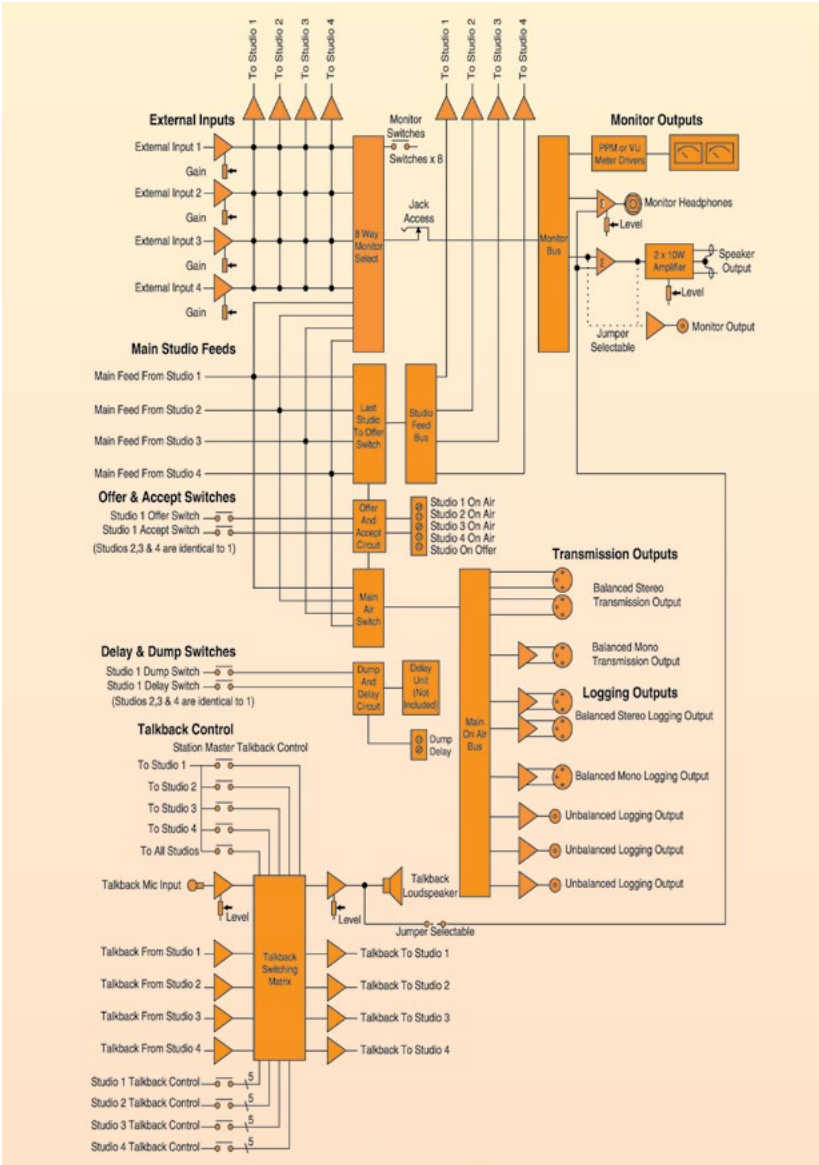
To Studio 1
To Studio 2
To Studio 3
To Studio 4
To Studio 1
To Studio 2
To Studio 3
To Studio 4

External Inputs
External Input 1
Gain
External Input 2
Gain
External Input 3
Gain
External Input 4
Gain

Monitor Switches
Switches x 8
Jack Access
8 Way Monitor Select

Monitor Outputs
PPM or VU Meter Drivers
Monitor Bus
Monitor Headphones
Level
2 x 10W Amplifier
Speaker Output
Level
Jumper Selectable
Monitor Output

Main Studio Feeds
Main Feed From Studio 1
Main Feed From Studio 2
Main Feed From Studio 3
Main Feed From Studio 4
Last Studio To Offer Switch
Studio Feed Bus

Offer & Accept Switches
Studio 1 Offer Switch
Studio 1 Accept Switch
(Studios 2,3 & 4 are identical to 1)
Offer And Accept Circuit
Studio 1 On Air
Studio 2 On Air
Studio 3 On Air
Studio 4 On Air
Studio On Offer

Main Air Switch

Transmission Outputs
Balanced Stereo Transmission Output
Balanced Mono Transmission Output

Delay & Dump Switches
Studio 1 Dump Switch
Studio 1 Delay Switch
(Studios 2,3 & 4 are identical to 1)
Dump And Delay Circuit
Delay Unit (Not Included)
Dump Delay

Main On Air Bus

Logging Outputs
Balanced Stereo Logging Output
Balanced Mono Logging Output
Unbalanced Logging Output
Unbalanced Logging Output
Unbalanced Logging Output

Talkback Control
Station Master Talkback Control
To Studio 1
To Studio 2
To Studio 3
To Studio 4
To All Studios
Talkback Mic Input
Level
Talkback Switching Matrix
Level
Talkback Loudspeaker
Jumper Selectable
Talkback From Studio 1
Talkback From Studio 2
Talkback From Studio 3
Talkback From Studio 4
Talkback To Studio 1
Talkback To Studio 2
Talkback To Studio 3
Talkback To Studio 4
Studio 1 Talkback Control
5
Studio 2 Talkback Control
5
Studio 3 Talkback Control
5
Studio 4 Talkback Control
5